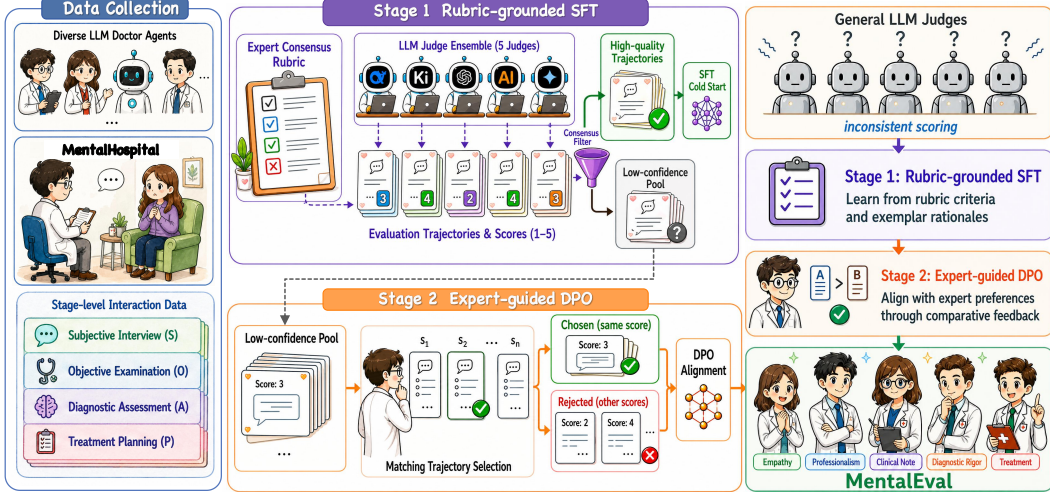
Data Collection

Diverse LLM Doctor Agents

...

MentalHospital

...

Stage-level Interaction Data

Subjective Interview (S)

Objective Examination (O)

Diagnostic Assessment (A)

Treatment Planning (P)

Stage 1 Rubric-grounded SFT

Expert Consensus Rubric

LLM Judge Ensemble (5 Judges)

Ki

AI

High-quality Trajectories

SFT Cold Start

Consensus Filter

Low-confidence Pool

3 4 2 4 3

Evaluation Trajectories & Scores (1–5)

?

Stage 2 Expert-guided DPO

Low-confidence Pool

Score: 3

...

$s_1$ $s_2$ ... $s_n$

...

Matching Trajectory Selection

Chosen (same score)

Score: 3

Rejected (other scores)

Score: 2 Score: 4 ...

DPO Alignment

General LLM Judges

? ? ? ? ?

inconsistent scoring

Stage 1: Rubric-grounded SFT

Learn from rubric criteria and exemplar rationales

A > B

Stage 2: Expert-guided DPO

Align with expert preferences through comparative feedback

Empathy

Professionalism

Clinical Note

Diagnostic Rigor

Treatment

MentalEval